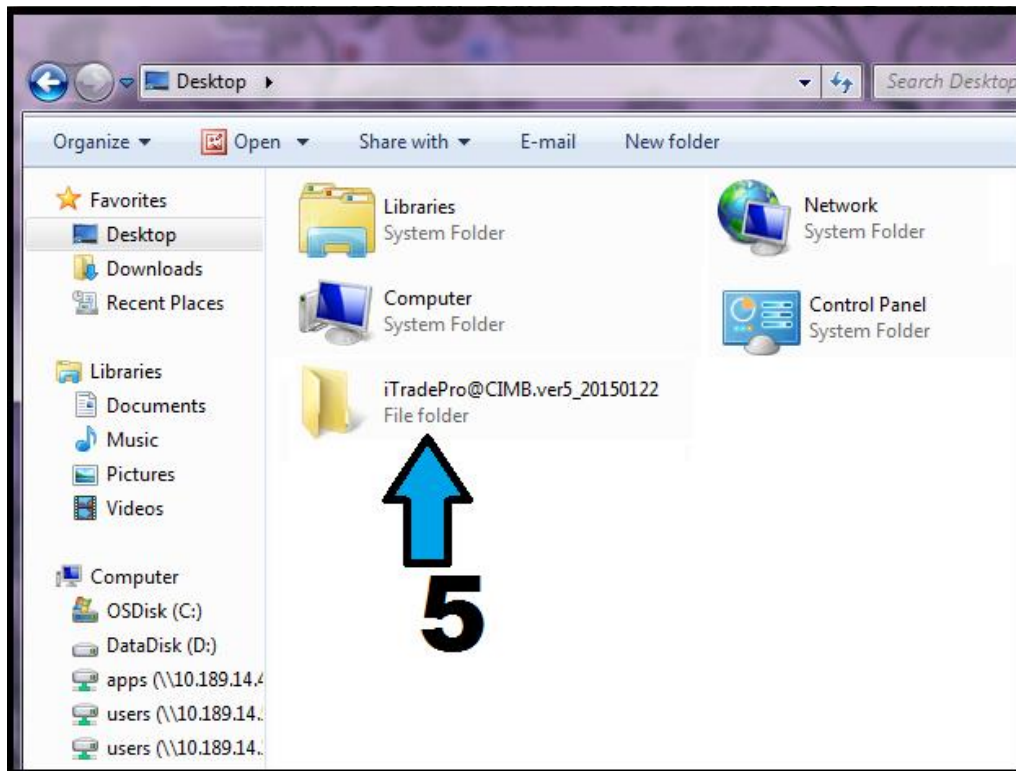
Desktop ▸

Search Desktop

Organize ▾ Open ▾ Share with ▾ E-mail New folder

Favorites
Desktop
Downloads
Recent Places

Libraries
Documents
Music
Pictures
Videos

Computer
OSDisk (C:)
DataDisk (D:)
apps (\\10.189.14.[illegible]
users (\\10.189.14.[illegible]
users (\\10.189.14.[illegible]

Libraries
System Folder

Network
System Folder

Computer
System Folder

Control Panel
System Folder

iTradePro@CIMB.ver5_20150122
File folder

5